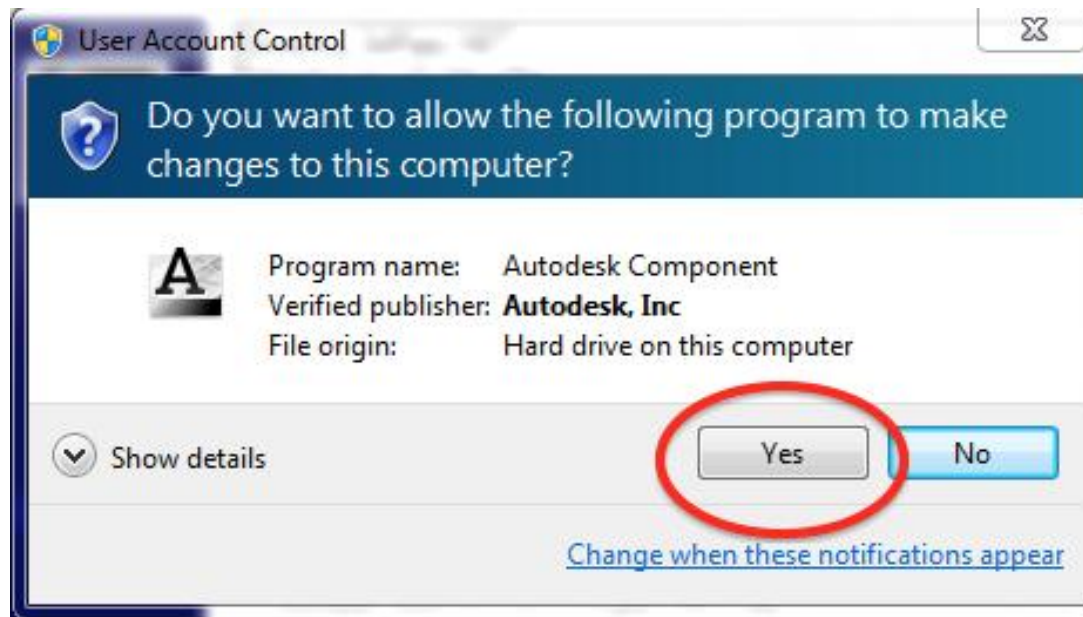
User Account Control

Do you want to allow the following program to make changes to this computer?

A

| Program name: | Autodesk Component |
|---|---|
| Verified publisher: | **Autodesk, Inc** |
| File origin: | Hard drive on this computer |

Show details

Yes

No

Change when these notifications appear